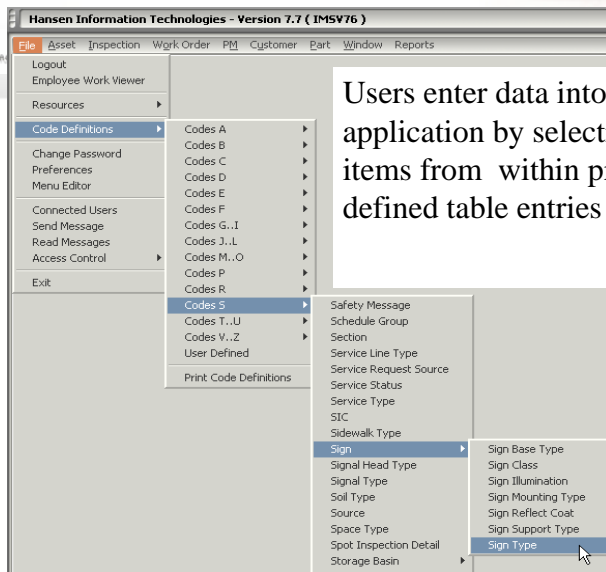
Hansen Information Technologies - Version 7.7 ( IMSV76 )

File Asset Inspection Work Order PM Customer Part Window Reports

Logout
Employee Work Viewer
Resources
Code Definitions
Change Password
Preferences
Menu Editor
Connected Users
Send Message
Read Messages
Access Control
Exit

Codes A
Codes B
Codes C
Codes D
Codes E
Codes F
Codes G..I
Codes J..L
Codes M..O
Codes P
Codes R
Codes S
Codes T..U
Codes V..Z
User Defined
Print Code Definitions

Safety Message
Schedule Group
Section
Service Line Type
Service Request Source
Service Status
Service Type
SIC
Sidewalk Type
Sign
Signal Head Type
Signal Type
Soil Type
Source
Space Type
Spot Inspection Detail
Storage Basin

Sign Base Type
Sign Class
Sign Illumination
Sign Mounting Type
Sign Reflect Coat
Sign Support Type
Sign Type

Users enter data into application by select items from within p defined table entries